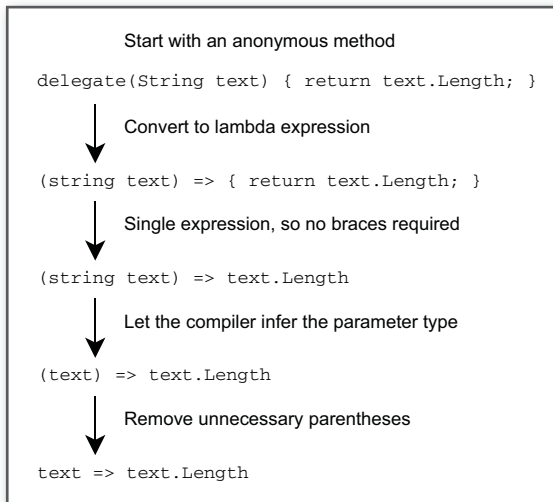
Start with an anonymous method

delegate(String text) { return text.Length; }

Convert to lambda expression

(string text) => { return text.Length; }

Single expression, so no braces required

(string text) => text.Length

Let the compiler infer the parameter type

(text) => text.Length

Remove unnecessary parentheses

text => text.Length